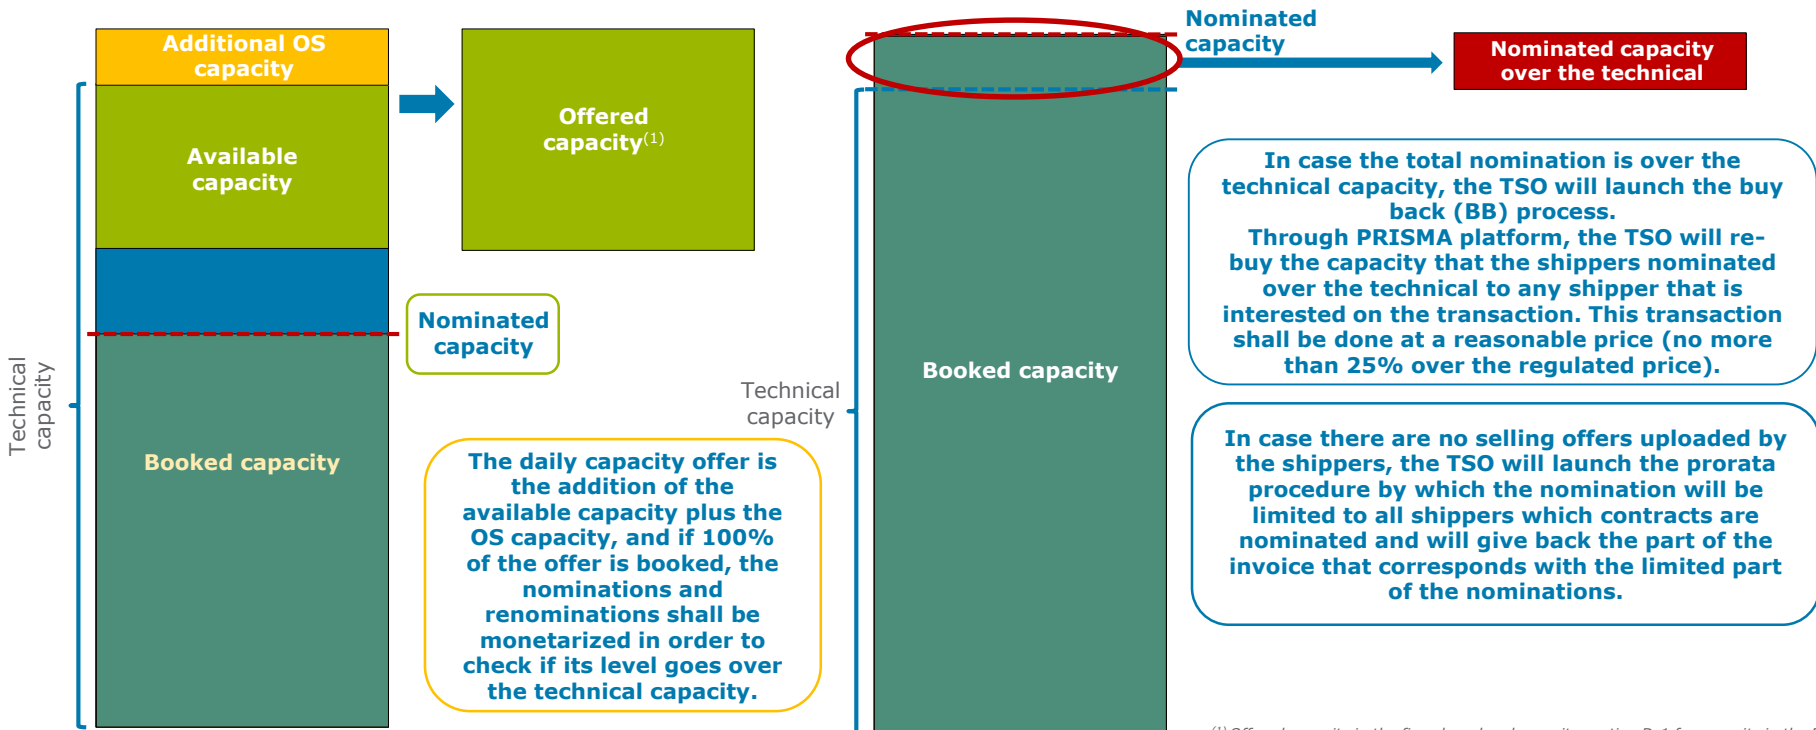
Additional OS capacity

Available capacity

Offered capacity$^{(1)}$

Technical capacity

Nominated capacity

Booked capacity

The daily capacity offer is the addition of the available capacity plus the OS capacity, and if 100% of the offer is booked, the nominations and renominations shall be monetarized in order to check if its level goes over the technical capacity.

Nominated capacity

Nominated capacity over the technical

Technical capacity

Booked capacity

In case the total nomination is over the technical capacity, the TSO will launch the buy back (BB) process.
Through PRISMA platform, the TSO will re-buy the capacity that the shippers nominated over the technical to any shipper that is interested on the transaction. This transaction shall be done at a reasonable price (no more than 25% over the regulated price).

In case there are no selling offers uploaded by the shippers, the TSO will launch the prorata procedure by which the nomination will be limited to all shippers which contracts are nominated and will give back the part of the invoice that corresponds with the limited part of the nominations.

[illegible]